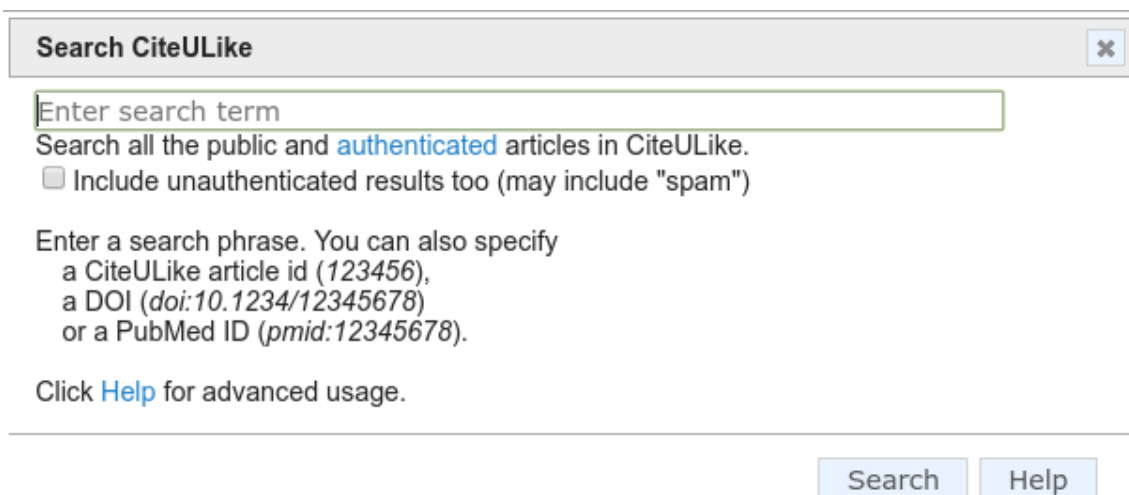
Search CiteULike

×

Enter search term

Search all the public and authenticated articles in CiteULike.

Include unauthenticated results too (may include "spam")

Enter a search phrase. You can also specify
a CiteULike article id (123456),
a DOI (doi:10.1234/12345678)
or a PubMed ID (pmid:12345678).

Click Help for advanced usage.

Search Help